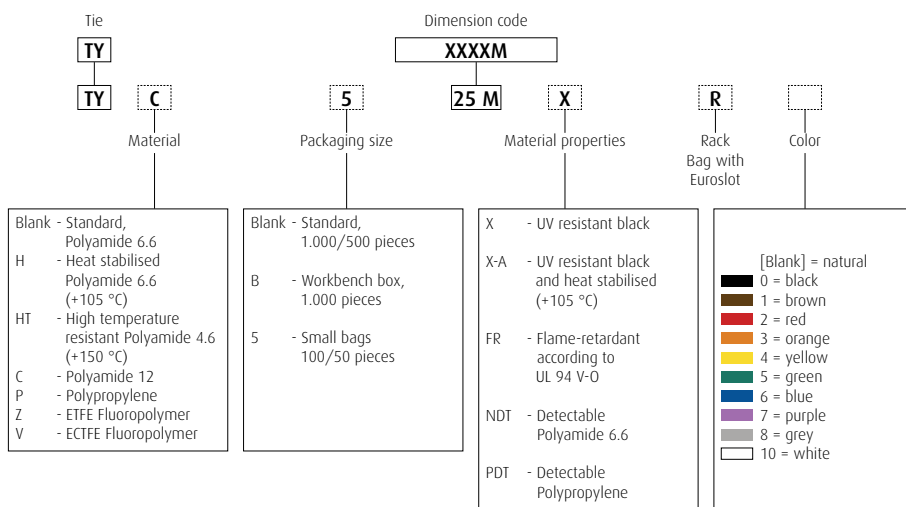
Tie

TY

TY C

Material

Dimension code

XXXXM

5

Packaging size

25 M X

Material properties

R

Rack Bag with Euroslot

Color

Blank - Standard, Polyamide 6.6
H - Heat stabilised Polyamide 6.6 (+105 °C)
HT - High temperature resistant Polyamide 4.6 (+150 °C)
C - Polyamide 12
P - Polypropylene
Z - ETFE Fluoropolymer
V - ECTFE Fluoropolymer

Blank - Standard, 1.000/500 pieces
B - Workbench box, 1.000 pieces
5 - Small bags 100/50 pieces

X - UV resistant black
X-A - UV resistant black and heat stabilised (+105 °C)
FR - Flame-retardant according to UL 94 V-O
NDT - Detectable Polyamide 6.6
PDT - Detectable Polypropylene

[Blank] = natural
0 = black
1 = brown
2 = red
3 = orange
4 = yellow
5 = green
6 = blue
7 = purple
8 = grey
10 = white